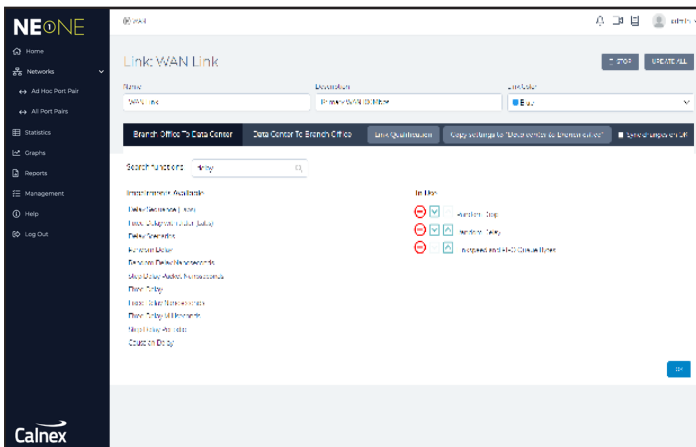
NEONE

Home
Networks
Ad Hoc Port Pair
All Port Pairs
Statistics
Graphs
Reports
Management
Help
Log Out

Calnex

WAN

admin

Link: WAN Link

STOP
UPDATE ALL

Name
WAN Link
Description
Branch WAN 100Mbps
Link Color
Blue

Branch Office To Data Center
Data Center To Branch Office
Link Qualification
Copy settings to "Data center to Branch office"
Sync changes on Off

Search functions
delay

Impairments Available
Delay Sequence [ms]
Fixed Delay [ms]
Delay Seconds
Random Delay
Random Delay Milliseconds
Uniform Delay Microseconds
Fixed Delay
Fixed Delay Nanoseconds
Fixed Delay Milliseconds
Slow Delay Modulate
Gaussian Delay

In Use
Random Drop
Random Delay
Loopback and FIFO Queue Rules

OK